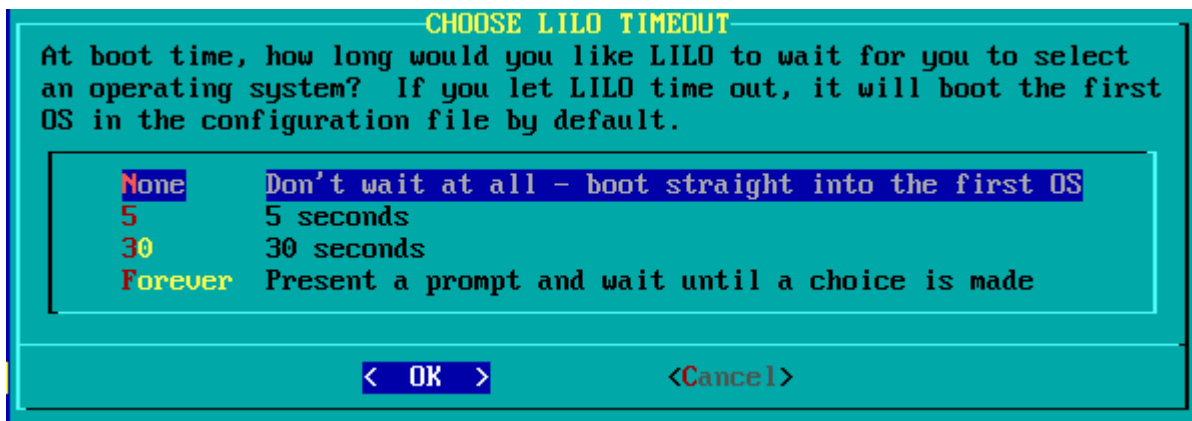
CHOOSE LILO TIMEOUT

At boot time, how long would you like LILO to wait for you to select an operating system? If you let LILO time out, it will boot the first OS in the configuration file by default.

| | |
|---|---|
| None | Don't wait at all - boot straight into the first OS |
| 5 | 5 seconds |
| 30 | 30 seconds |
| Forever | Present a prompt and wait until a choice is made |

< OK > <Cancel>